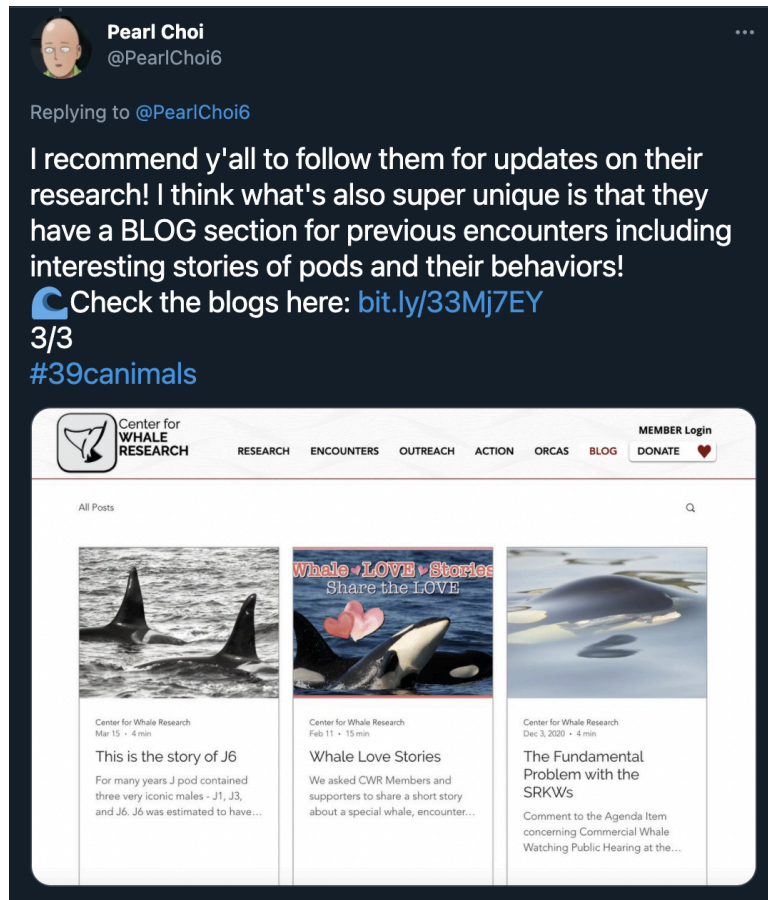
Pearl Choi
@PearlChoi6

Replying to @PearlChoi6

I recommend y'all to follow them for updates on their research! I think what's also super unique is that they have a BLOG section for previous encounters including interesting stories of pods and their behaviors!
🌊Check the blogs here: bit.ly/33Mj7EY
3/3
#39canimals

Center for WHALE RESEARCH

MEMBER Login

RESEARCH ENCOUNTERS OUTREACH ACTION ORCAS BLOG DONATE

All Posts

Center for Whale Research
Mar 15 · 4 min

This is the story of J6

For many years J pod contained three very iconic males - J1, J3, and J6. J6 was estimated to have...

Whale LOVE Stories
Share the LOVE

Center for Whale Research
Feb 11 · 15 min

Whale Love Stories

We asked CWR Members and supporters to share a short story about a special whale, encounter...

Center for Whale Research
Dec 3, 2020 · 4 min

The Fundamental Problem with the SRKWs

Comment to the Agenda Item concerning Commercial Whale Watching Public Hearing at the...